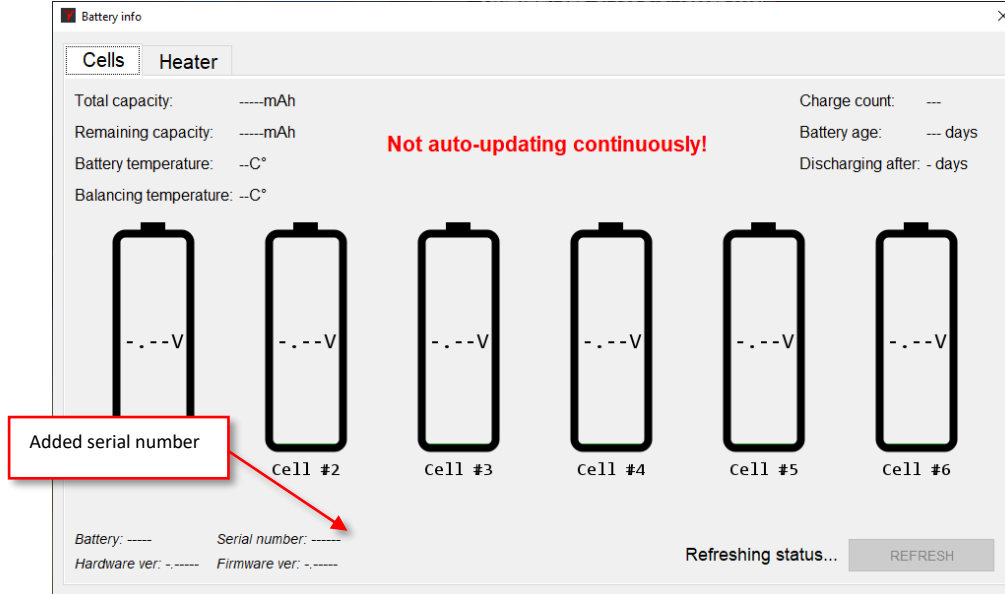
Battery info

Cells | Heater

Total capacity: -----mAh
Remaining capacity: -----mAh
Battery temperature: --C°
Balancing temperature: --C°

Not auto-updating continuously!

Charge count: ---
Battery age: --- days
Discharging after: - days

-.--V
-.--V
-.--V
-.--V
-.--V
-.--V

Added serial number

Cell #2
Cell #3
Cell #4
Cell #5
Cell #6

Battery: -----
Serial number: ------
Hardware ver: -.-----
Firmware ver: -.-----

Refreshing status...
REFRESH